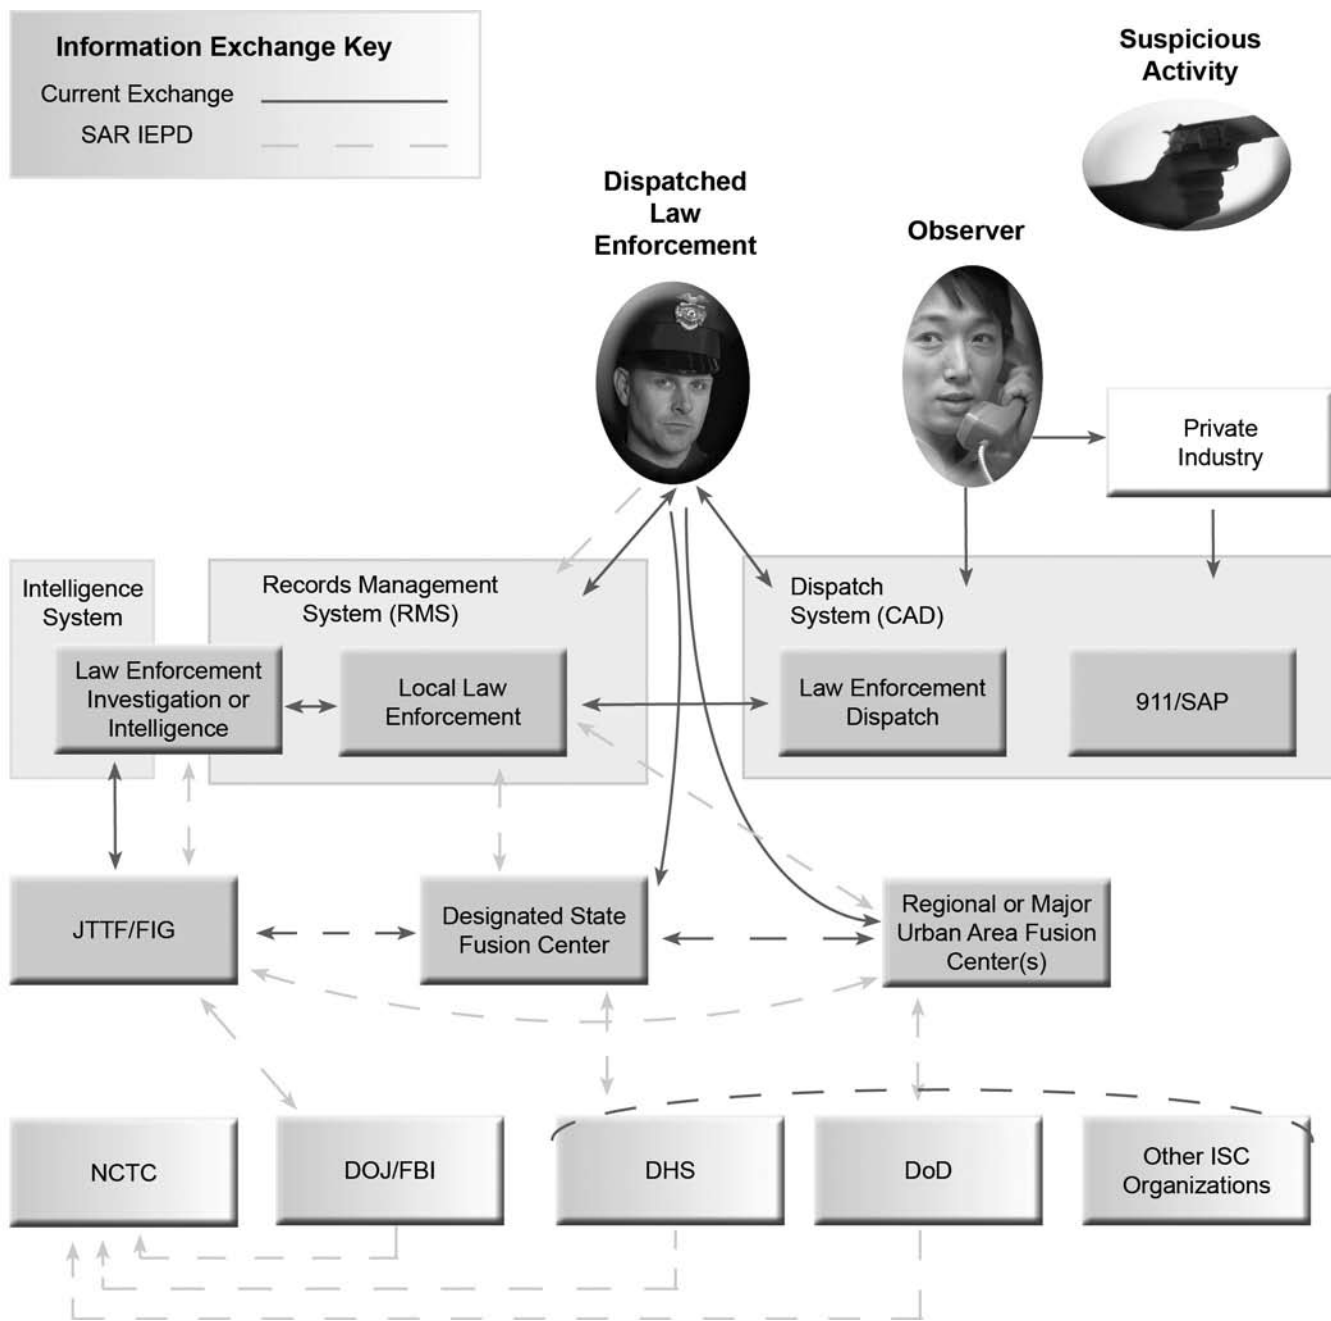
Information Exchange Key

Current Exchange

SAR IEPD

Suspicious Activity

Dispatched Law Enforcement

Observer

Private Industry

Intelligence System

Records Management System (RMS)

Dispatch System (CAD)

Law Enforcement Investigation or Intelligence

Local Law Enforcement

Law Enforcement Dispatch

911/SAP

JTTF/FIG

Designated State Fusion Center

Regional or Major Urban Area Fusion Center(s)

NCTC

DOJ/FBI

DHS

DoD

Other ISC Organizations